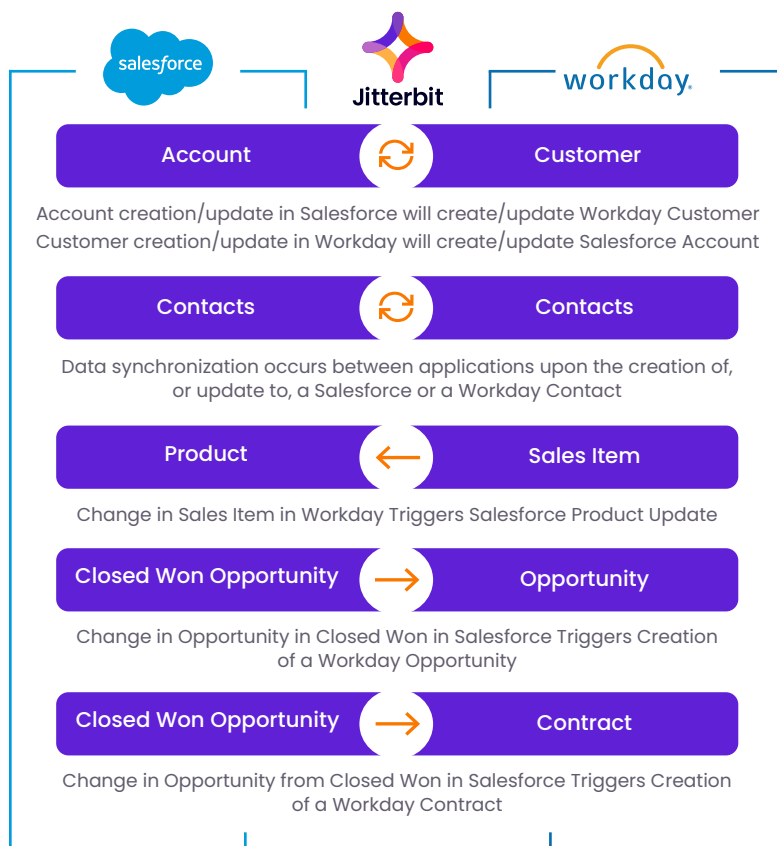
salesforce

Jitterbit

workday.

Account

Customer

Account creation/update in Salesforce will create/update Workday Customer
Customer creation/update in Workday will create/update Salesforce Account

Contacts

Contacts

Data synchronization occurs between applications upon the creation of, or update to, a Salesforce or a Workday Contact

Product

Sales Item

Change in Sales Item in Workday Triggers Salesforce Product Update

Closed Won Opportunity

Opportunity

Change in Opportunity in Closed Won in Salesforce Triggers Creation of a Workday Opportunity

Closed Won Opportunity

Contract

Change in Opportunity from Closed Won in Salesforce Triggers Creation of a Workday Contract